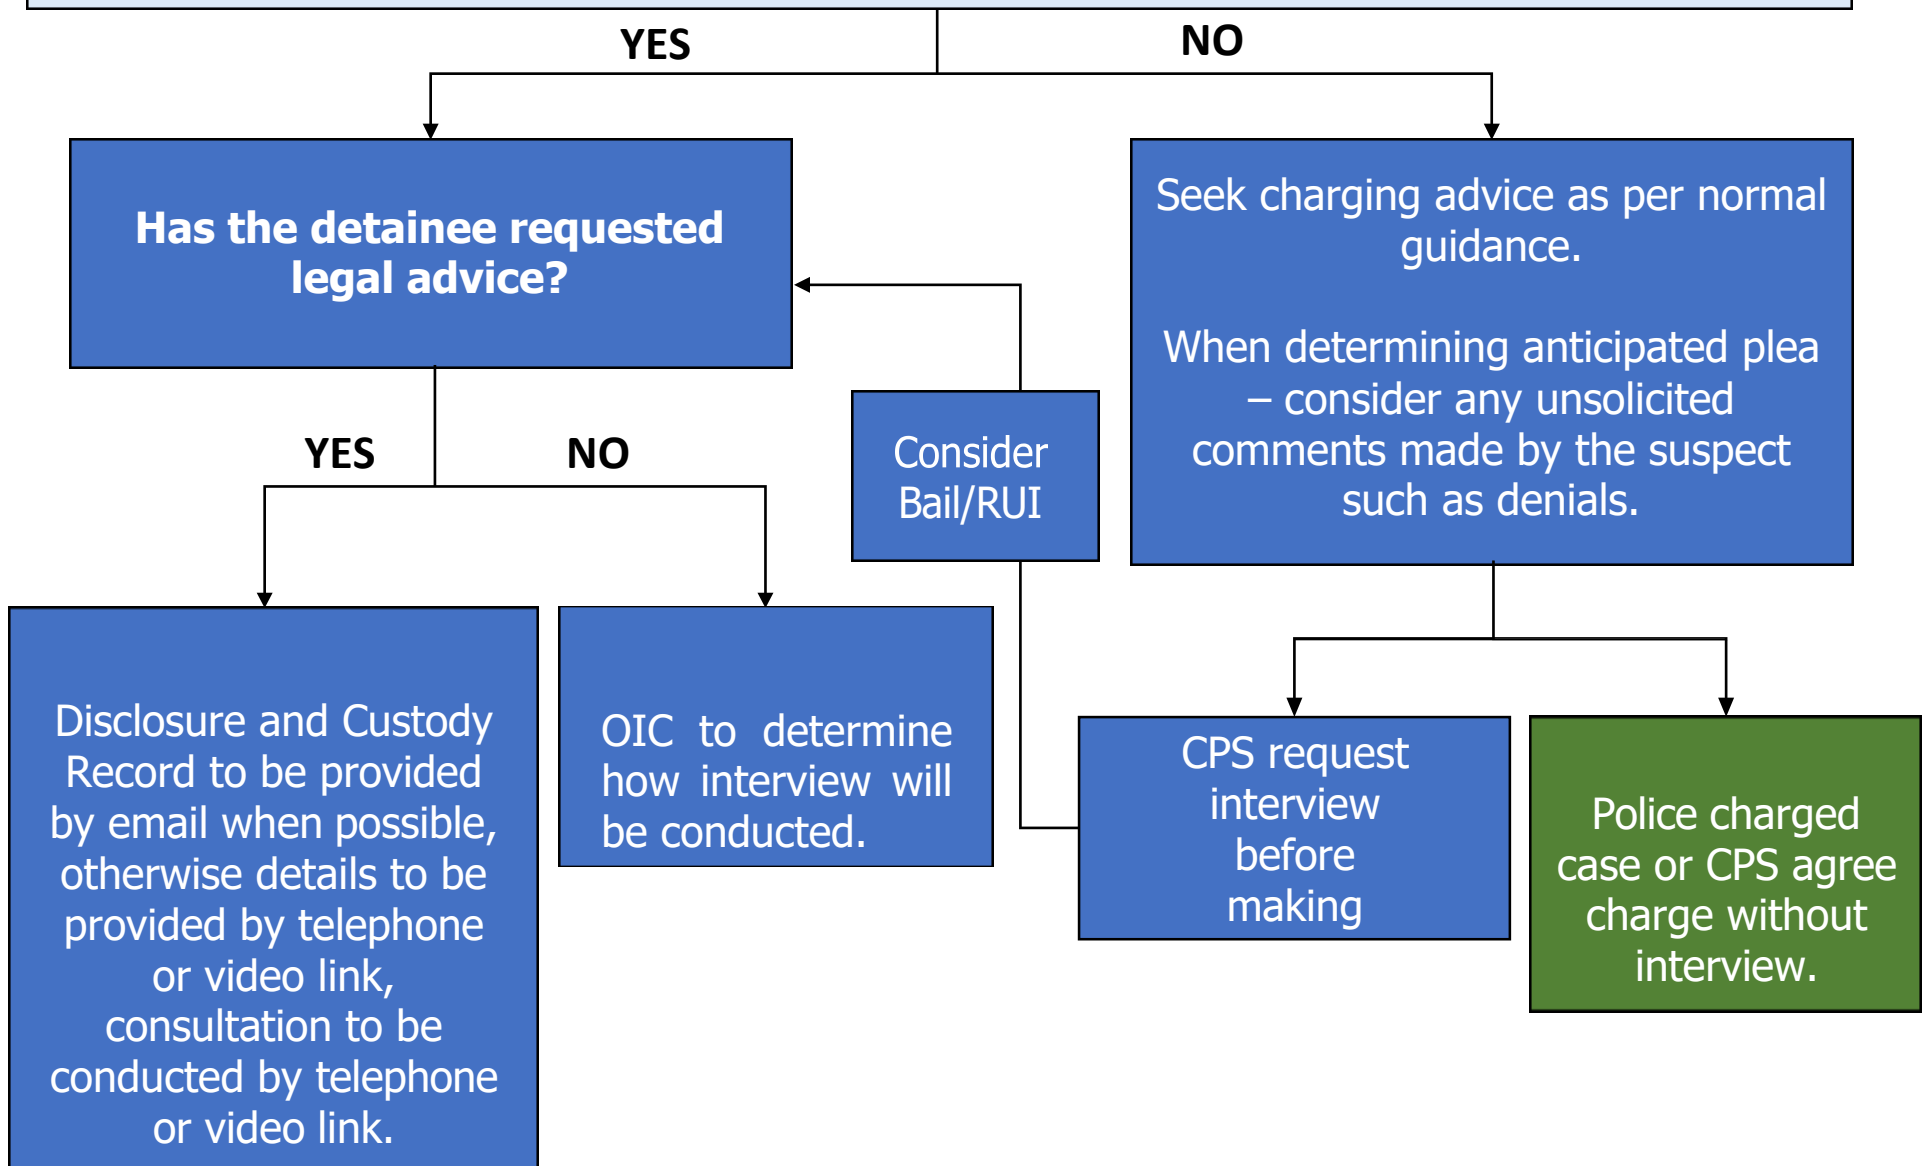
YES

NO

Has the detainee requested legal advice?

Seek charging advice as per normal guidance.

When determining anticipated plea – consider any unsolicited comments made by the suspect such as denials.

YES

NO

Consider Bail/RUI

Disclosure and Custody Record to be provided by email when possible, otherwise details to be provided by telephone or video link, consultation to be conducted by telephone or video link.

OIC to determine how interview will be conducted.

CPS request interview before making

Police charged case or CPS agree charge without interview.